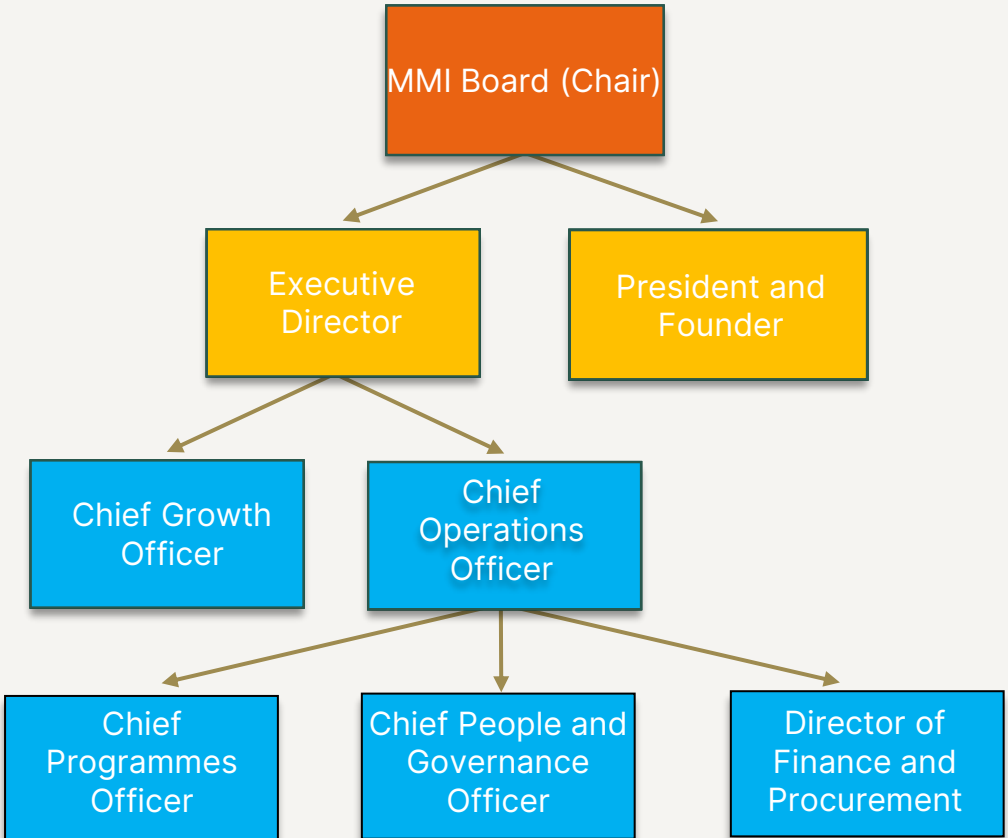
MMI Board (Chair)

Executive Director

President and Founder

Chief Growth Officer

Chief Operations Officer

Chief Programmes Officer

Chief People and Governance Officer

Director of Finance and Procurement